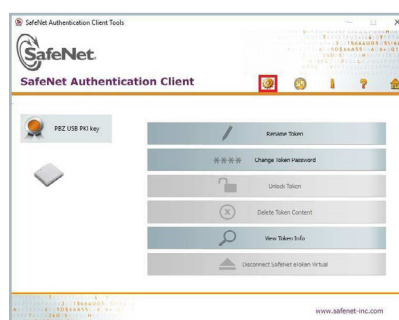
SafeNet Authentication Client Tools

SafeNet.

SafeNet Authentication Client

PBZ USB PKI key

Rename Token

\*\*\*\* Change Token Password

Unlock Token

Delete Token Content

View Token Info

Disconnect SafeNet eToken Virtual

www.safenet-inc.com